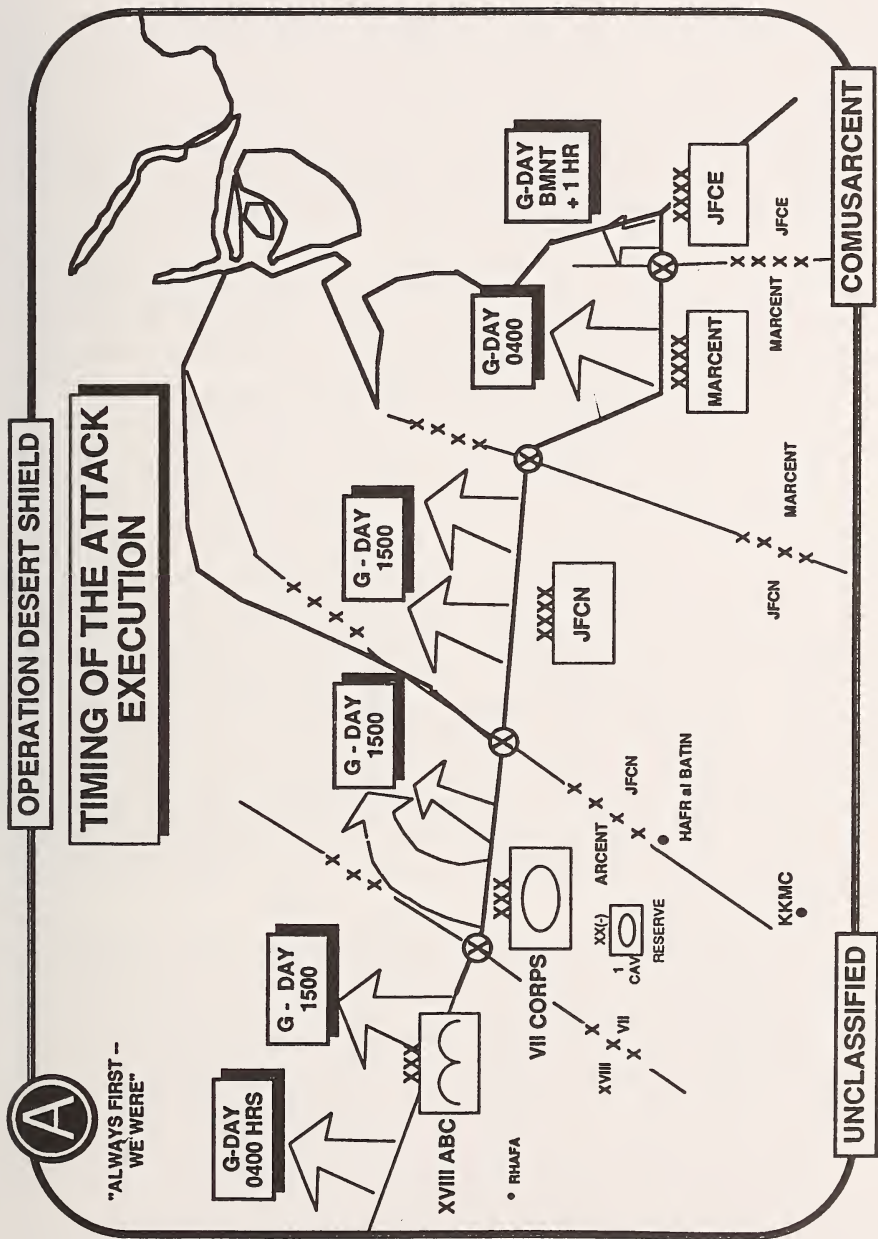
OPERATION DESERT SHIELD

TIMING OF THE ATTACK EXECUTION

A

"ALWAYS FIRST - WE WERE"

G-DAY 0400 HRS

G - DAY 1500

G - DAY 1500

G - DAY 1500

G-DAY 0400

G-DAY BMNT +1 HR

XXX

XVIII ABC

XXX

VII CORPS

XXXX

JFCN

XXXX

MARCENT

XXXX

JFCE

XVIII

VII

ARCENT

JFCN

HAFR al BATIN

XX(-)

1 CAV

RESERVE

KKMC

JFCN

MARCENT

MARCENT

JFCE

• RHAFA

UNCLASSIFIED

COMUSARCENT